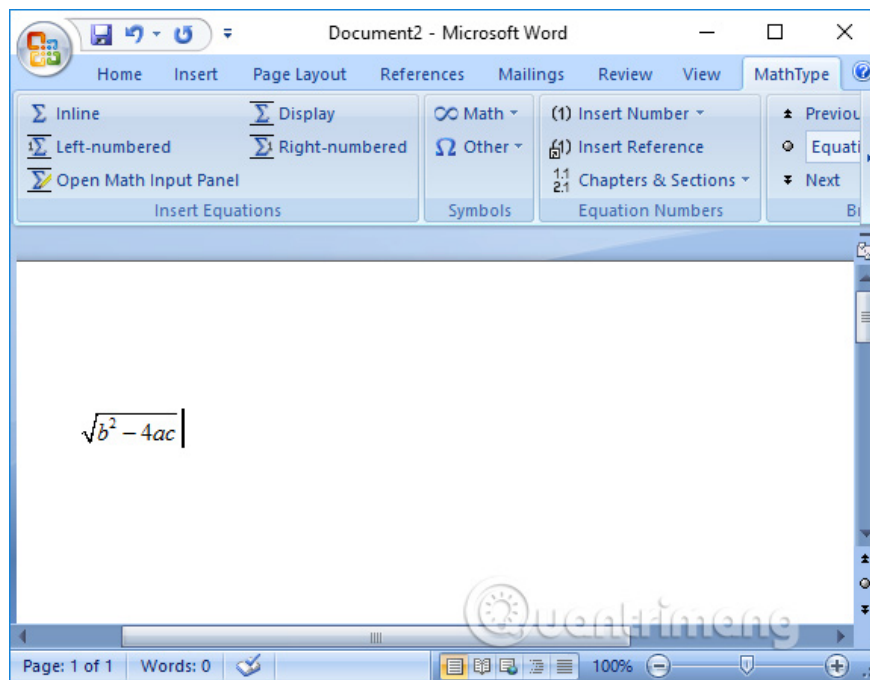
Document2 - Microsoft Word

Home Insert Page Layout References Mailings Review View MathType

Inline
Display
Left-numbered
Right-numbered
Open Math Input Panel
Insert Equations

Math
Other
Symbols

(1) Insert Number
Insert Reference
Chapters & Sections
Equation Numbers

Previou
Equati
Next
B

$\sqrt{b^2-4ac}$

Quantrimang

Page: 1 of 1 Words: 0 100%